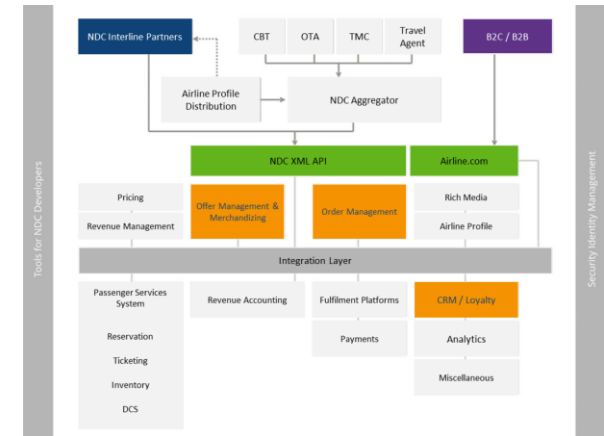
Tools for NDC Developers

NDC Interline Partners

CBT

OTA

TMC

Travel Agent

B2C / B2B

Airline Profile Distribution

NDC Aggregator

NDC XML API

Airline.com

Pricing

Revenue Management

Offer Management & Merchandizing

Order Management

Rich Media

Airline Profile

Integration Layer

Passenger Services System

Reservation

Ticketing

Inventory

DCS

Revenue Accounting

Fulfilment Platforms

Payments

CRM / Loyalty

Analytics

Miscellaneous

Security Identity Management